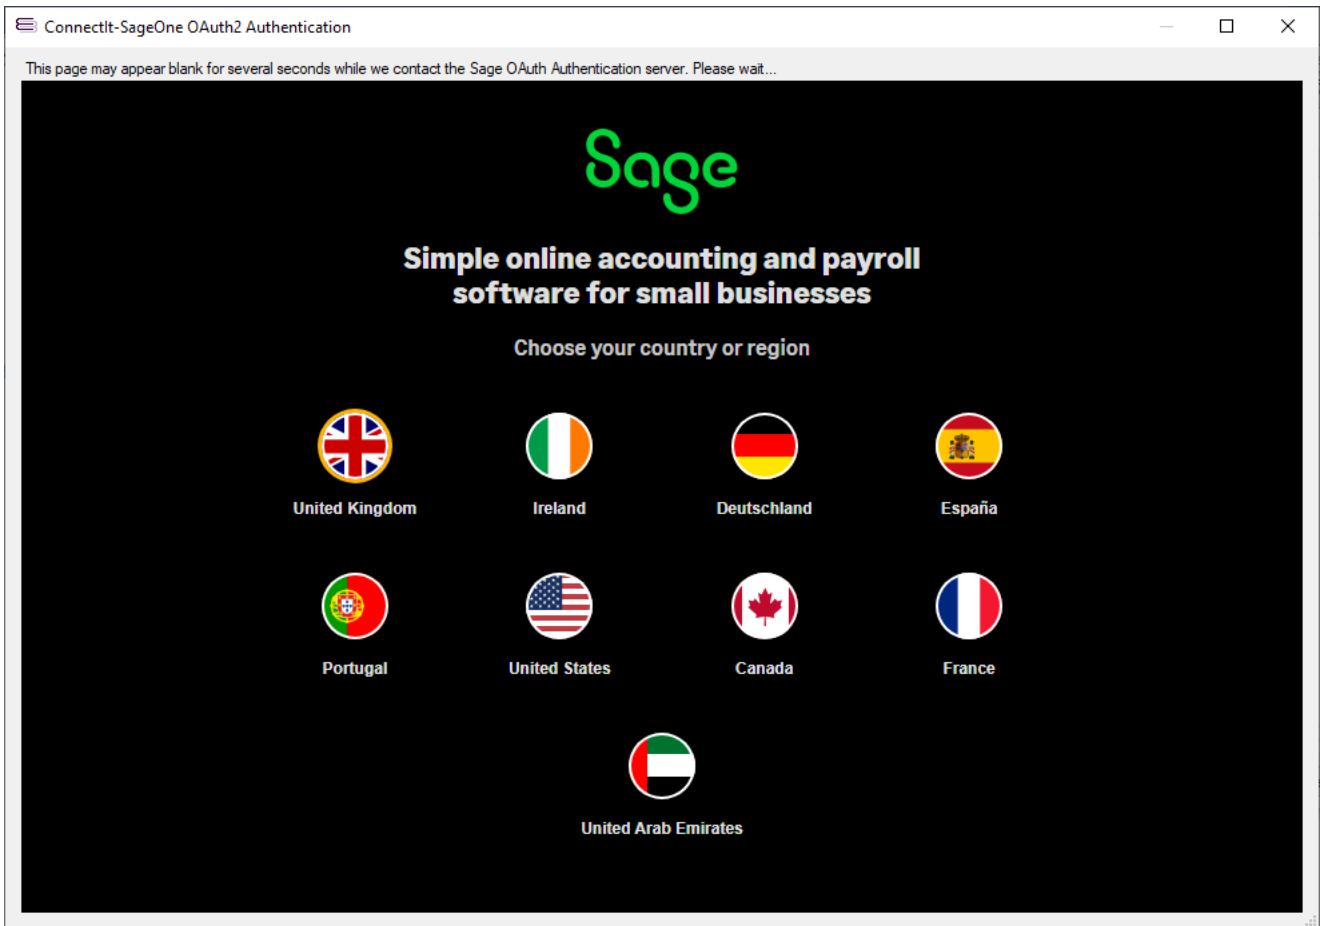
ConnectIt-SageOne OAuth2 Authentication

This page may appear blank for several seconds while we contact the Sage OAuth Authentication server. Please wait...

Sage

Simple online accounting and payroll software for small businesses

Choose your country or region

United Kingdom

Ireland

Deutschland

España

Portugal

United States

Canada

France

United Arab Emirates